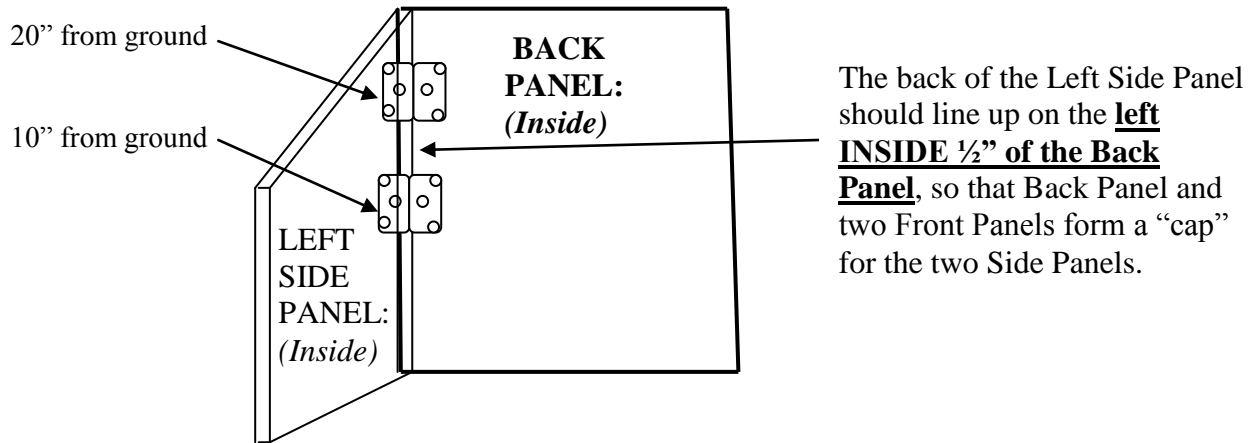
20'' from ground

10'' from ground

BACK PANEL: *(Inside)*

LEFT SIDE PANEL: *(Inside)*

The back of the Left Side Panel should line up on the **left INSIDE ½" of the Back Panel**, so that Back Panel and two Front Panels form a "cap" for the two Side Panels.